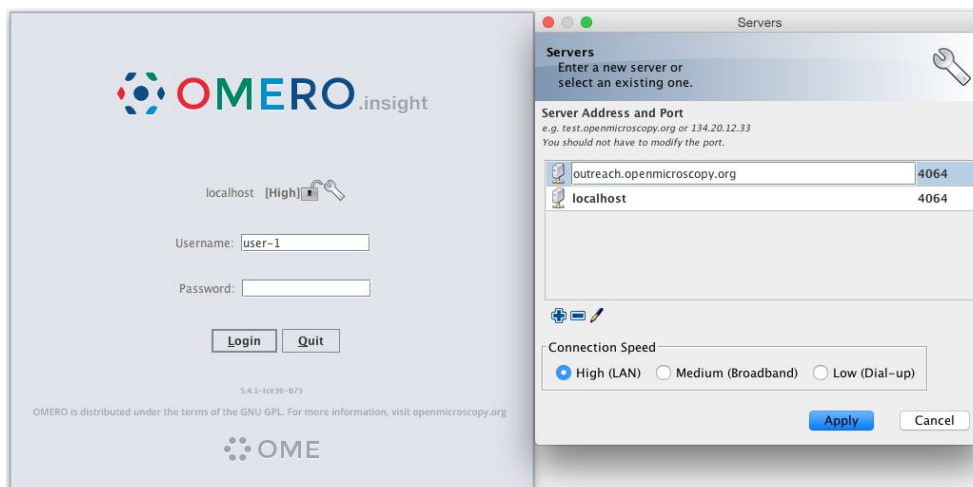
OMERO.insight

localhost [High]

Username: user-1

Password:

Login Quit

5.4.1-ice36-b75

OMERO is distributed under the terms of the GNU GPL. For more information, visit openmicroscopy.org

OME

Servers

Servers
Enter a new server or select an existing one.

Server Address and Port
e.g. test.openmicroscopy.org or 134.20.12.33
You should not have to modify the port.

| | |
|---|---|
| outreach.openmicroscopy.org | 4064 |
| localhost | 4064 |

Connection Speed
High (LAN) Medium (Broadband) Low (Dial-up)

Apply Cancel